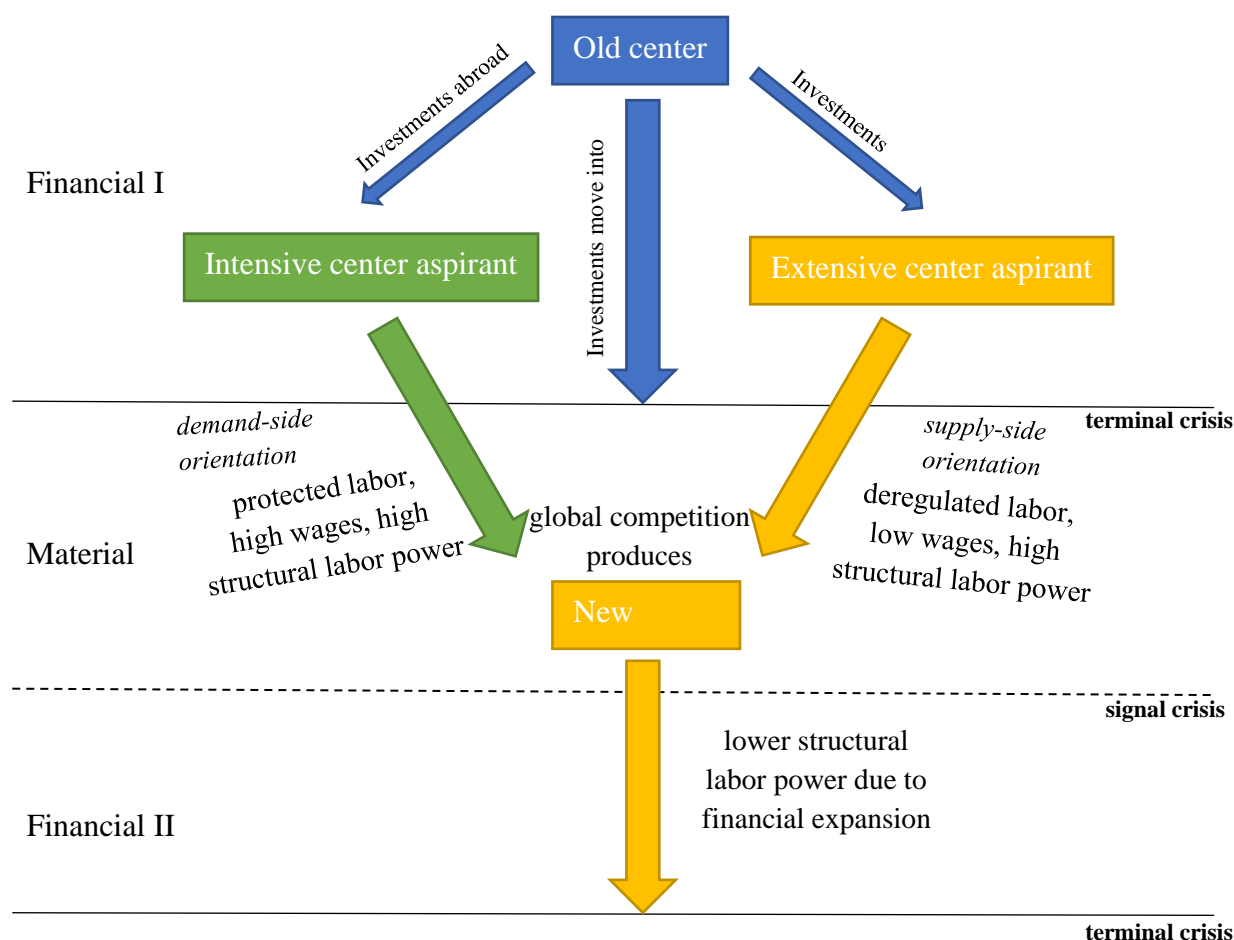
Old center

Investments abroad

Investments move into

Investments

Financial I

Intensive center aspirant

Extensive center aspirant

terminal crisis

demand-side orientation

protected labor, high wages, high structural labor power

global competition produces

supply-side orientation

deregulated labor, low wages, high structural labor power

Material

New

signal crisis

lower structural labor power due to financial expansion

Financial II

terminal crisis